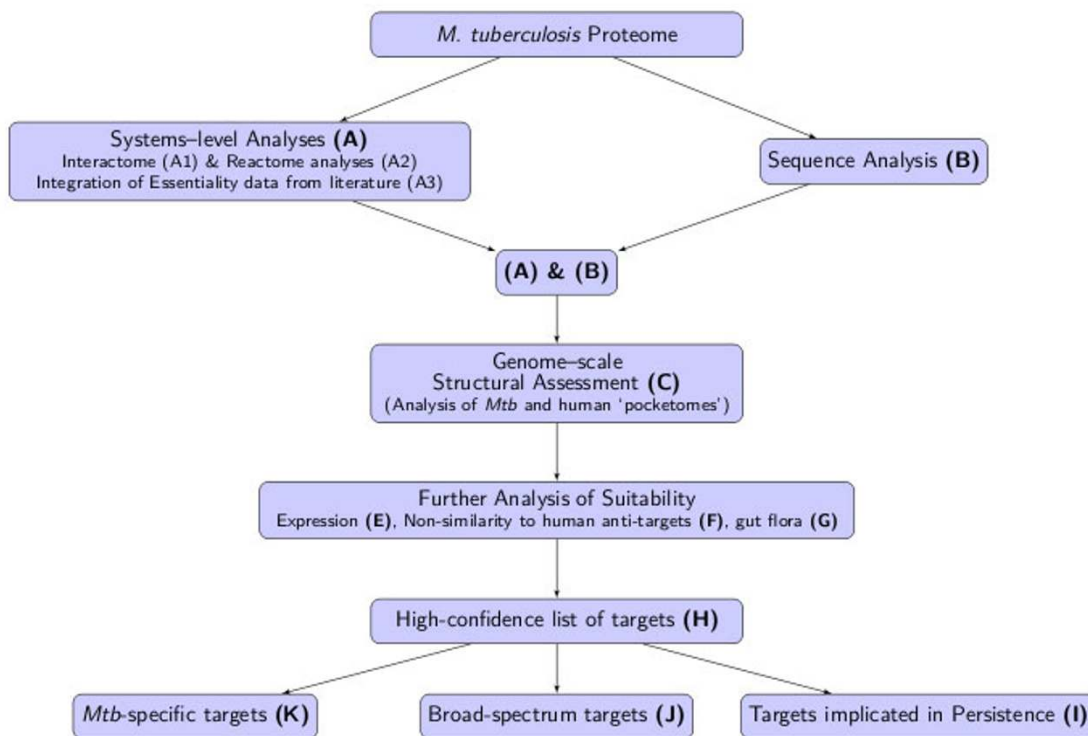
M. tuberculosis Proteome

Systems–level Analyses **(A)**
Interactome (A1) & Reactome analyses (A2)
Integration of Essentiality data from literature (A3)

Sequence Analysis **(B)**

**(A) & (B)**

Genome–scale
Structural Assessment **(C)**
(Analysis of Mtb and human 'pocketomes')

Further Analysis of Suitability
Expression **(E)**, Non-similarity to human anti-targets **(F)**, gut flora **(G)**

High-confidence list of targets **(H)**

Mtb-specific targets **(K)**

Broad-spectrum targets **(J)**

Targets implicated in Persistence **(I)**